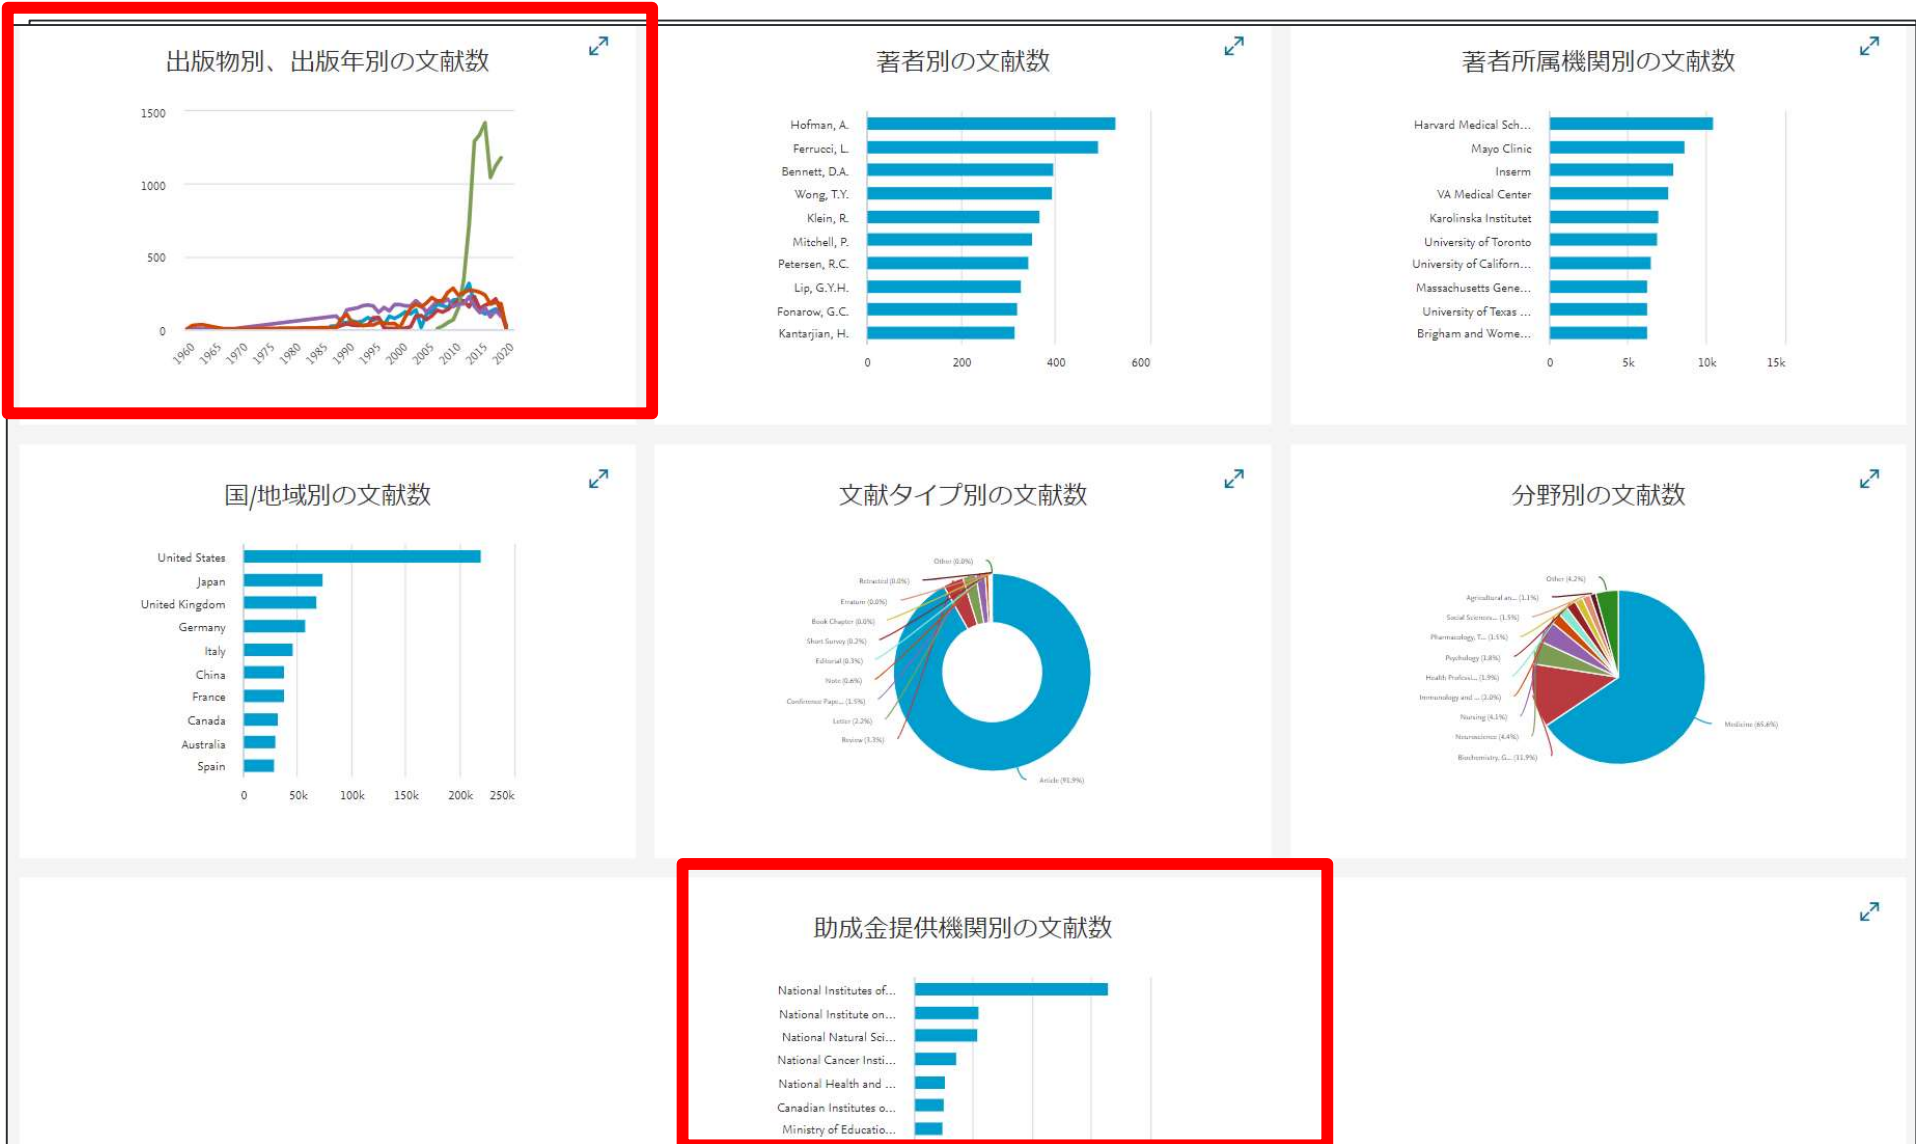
出版物別、出版年別の文献数

1500
1000
500
0

1960 1965 1970 1975 1980 1985 1990 1995 2000 2005 2010 2015 2020

著者別の文献数

Hofman, A.
Ferrucci, L.
Bennett, D.A.
Wong, T.Y.
Klein, R.
Mitchell, P.
Petersen, R.C.
Lip, G.Y.H.
Fonarow, G.C.
Kantarjian, H.

0 200 400 600

著者所属機関別の文献数

Harvard Medical Sch...
Mayo Clinic
Inserm
VA Medical Center
Karolinska Institutet
University of Toronto
University of Californ...
Massachusetts Gene...
University of Texas ...
Brigham and Wome...

0 5k 10k 15k

国/地域別の文献数

United States
Japan
United Kingdom
Germany
Italy
China
France
Canada
Australia
Spain

0 50k 100k 150k 200k 250k

文献タイプ別の文献数

Other (0.0%)
Retracted (0.0%)
Erratum (0.0%)
Book Chapter (0.0%)
Short Survey (0.2%)
Editorial (0.3%)
Note (0.6%)
Conference Pape... (1.5%)
Letter (2.2%)
Review (3.3%)
Article (91.9%)

分野別の文献数

Other (4.2%)
Agricultural an... (1.1%)
Social Sciences... (1.5%)
Pharmacology, T... (1.5%)
Psychology (1.8%)
Health Professi... (1.9%)
Immunology and ... (2.0%)
Nursing (4.1%)
Neuroscience (4.4%)
Biochemistry, G... (11.9%)
Medicine (65.6%)

助成金提供機関別の文献数

National Institutes of...
National Institute on...
National Natural Sci...
National Cancer Insti...
National Health and ...
Canadian Institutes o...
Ministry of Educatio...